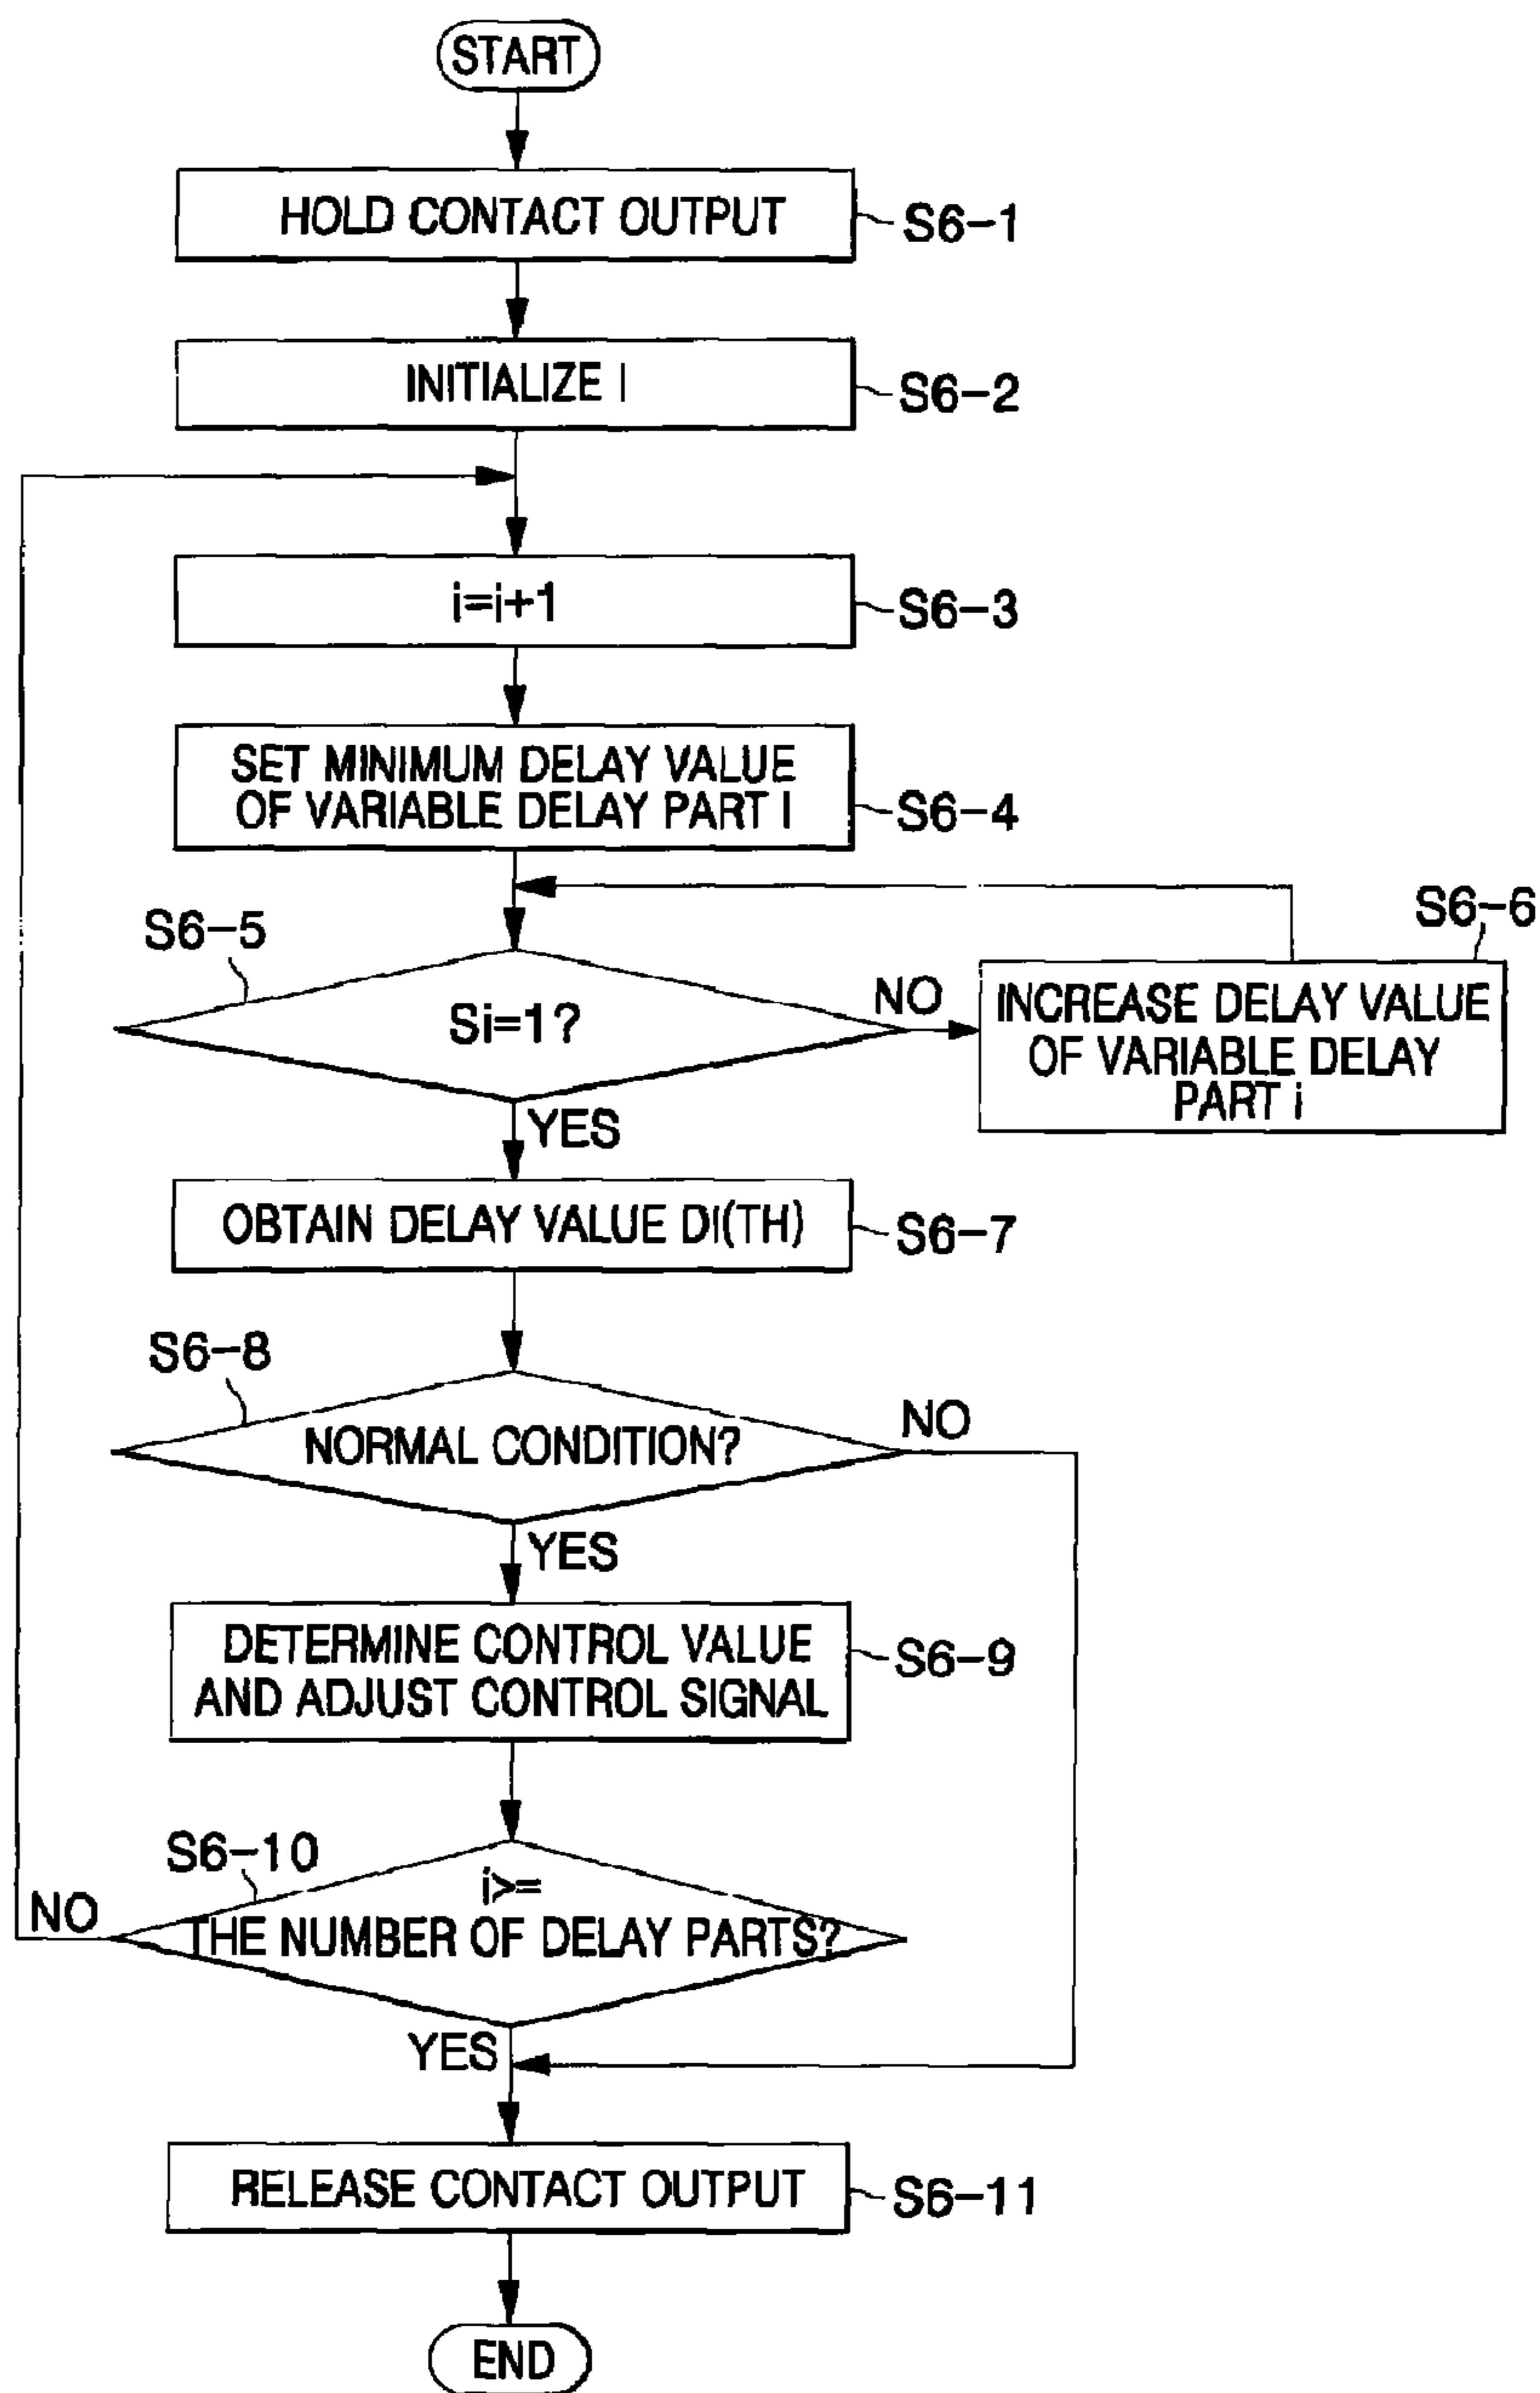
START

HOLD CONTACT OUTPUT
S6-1

INITIALIZE I
S6-2

i=i+1
S6-3

SET MINIMUM DELAY VALUE OF VARIABLE DELAY PART I
S6-4

S6-5
Si=1?
NO
S6-6
INCREASE DELAY VALUE OF VARIABLE DELAY PART i
YES

OBTAIN DELAY VALUE DI(TH)
S6-7

S6-8
NORMAL CONDITION?
NO
YES

DETERMINE CONTROL VALUE AND ADJUST CONTROL SIGNAL
S6-9

S6-10
NO
i>= THE NUMBER OF DELAY PARTS?
YES

RELEASE CONTACT OUTPUT
S6-11

END